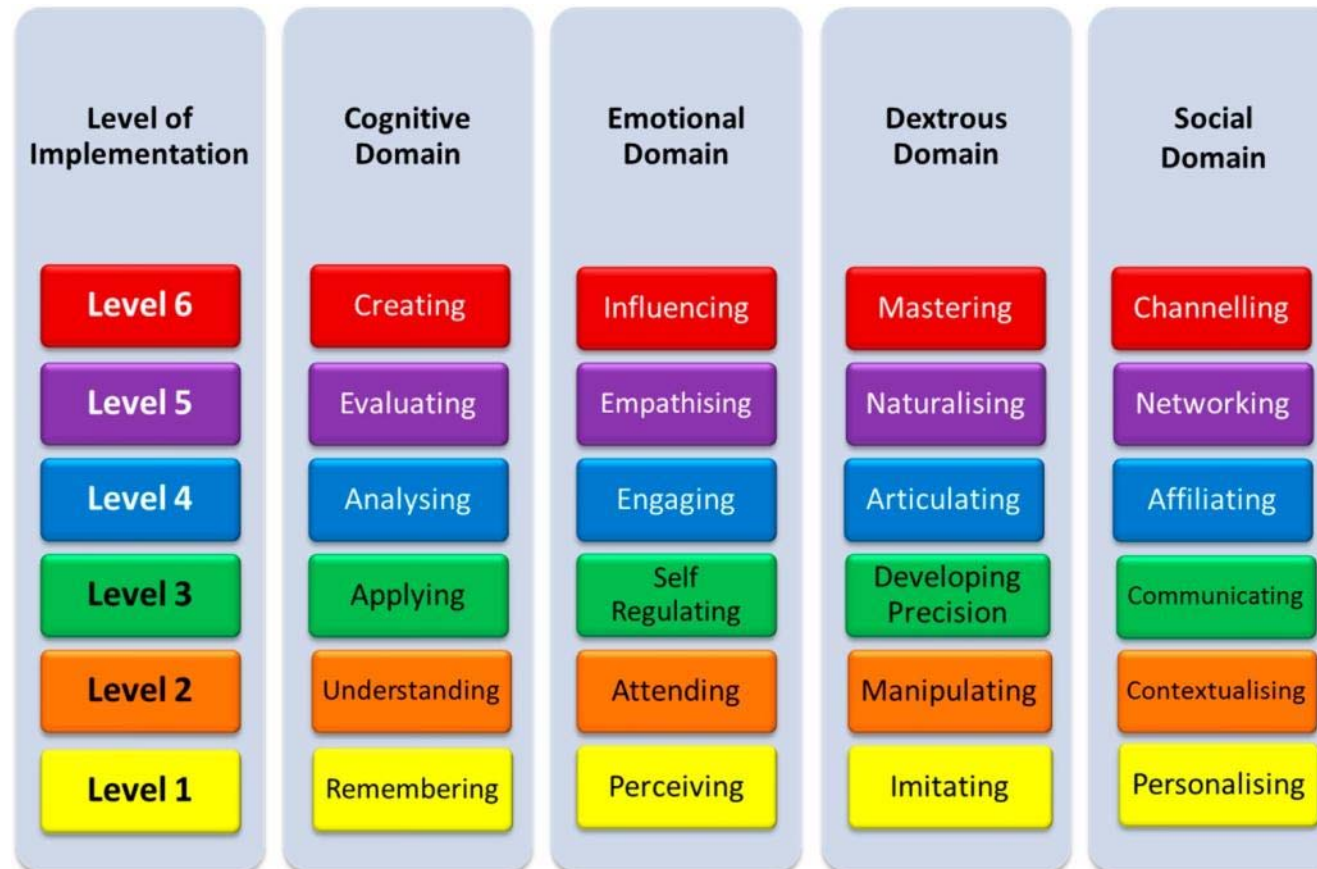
| Level of Implementation | Cognitive Domain | Emotional Domain | Dextrous Domain | Social Domain |
|---|---|---|---|---|
| Level 6 | Creating | Influencing | Mastering | Channelling |
| Level 5 | Evaluating | Empathising | Naturalising | Networking |
| Level 4 | Analysing | Engaging | Articulating | Affiliating |
| Level 3 | Applying | Self Regulating | Developing Precision | Communicating |
| Level 2 | Understanding | Attending | Manipulating | Contextualising |
| Level 1 | Remembering | Perceiving | Imitating | Personalising |